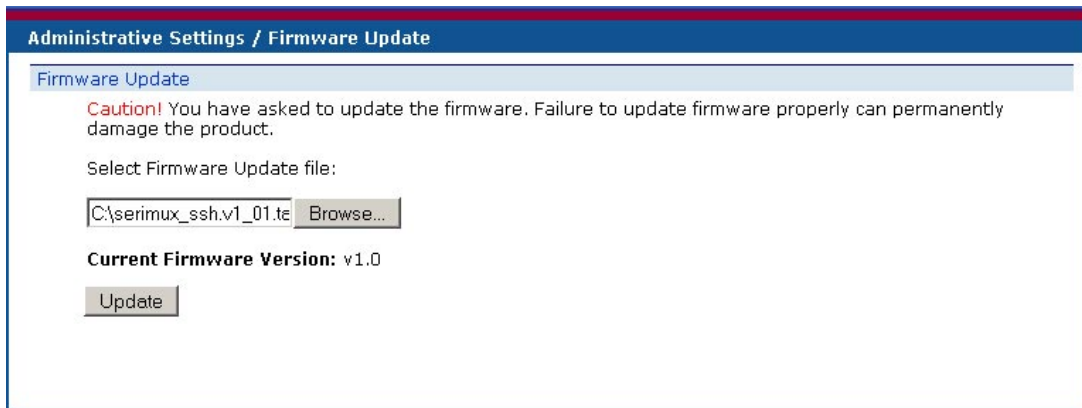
Administrative Settings / Firmware Update

Firmware Update

Caution! You have asked to update the firmware. Failure to update firmware properly can permanently damage the product.

Select Firmware Update file:

C:\serimux_ssh.v1_01.ta Browse...

Current Firmware Version: v1.0

Update